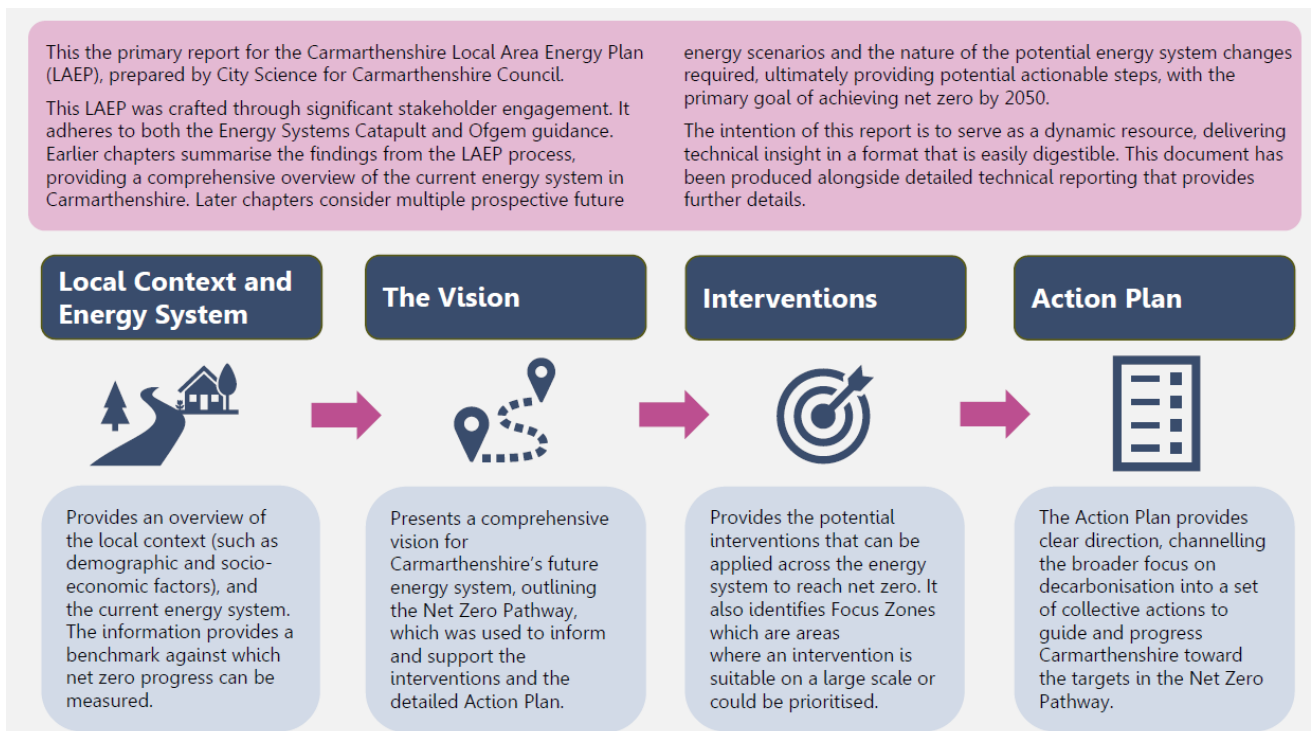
This the primary report for the Carmarthenshire Local Area Energy Plan (LAEP), prepared by City Science for Carmarthenshire Council.

This LAEP was crafted through significant stakeholder engagement. It adheres to both the Energy Systems Catapult and Ofgem guidance. Earlier chapters summarise the findings from the LAEP process, providing a comprehensive overview of the current energy system in Carmarthenshire. Later chapters consider multiple prospective future energy scenarios and the nature of the potential energy system changes required, ultimately providing potential actionable steps, with the primary goal of achieving net zero by 2050.

The intention of this report is to serve as a dynamic resource, delivering technical insight in a format that is easily digestible. This document has been produced alongside detailed technical reporting that provides further details.

Local Context and Energy System

Provides an overview of the local context (such as demographic and socio-economic factors), and the current energy system. The information provides a benchmark against which net zero progress can be measured.

The Vision

Presents a comprehensive vision for Carmarthenshire's future energy system, outlining the Net Zero Pathway, which was used to inform and support the interventions and the detailed Action Plan.

Interventions

Provides the potential interventions that can be applied across the energy system to reach net zero. It also identifies Focus Zones which are areas where an intervention is suitable on a large scale or could be prioritised.

Action Plan

The Action Plan provides clear direction, channelling the broader focus on decarbonisation into a set of collective actions to guide and progress Carmarthenshire toward the targets in the Net Zero Pathway.